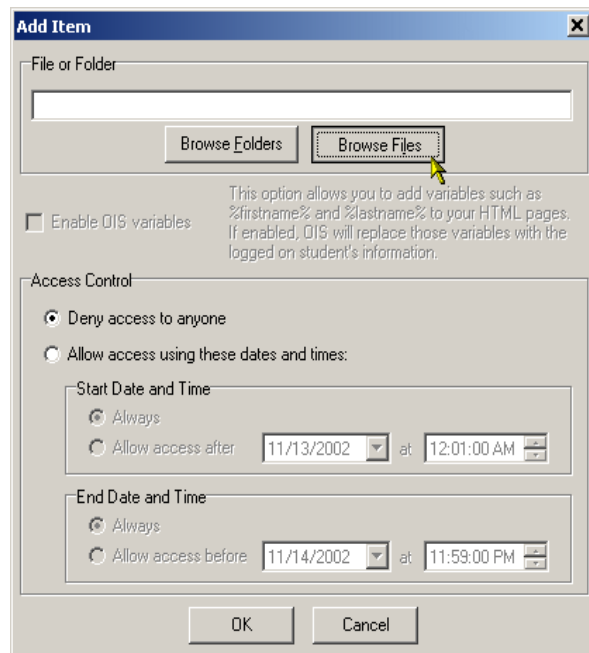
Add Item

File or Folder

Browse Folders

Browse Files

Enable OIS variables

This option allows you to add variables such as %firstname% and %lastname% to your HTML pages. If enabled, OIS will replace those variables with the logged on student's information.

Access Control

Deny access to anyone

Allow access using these dates and times:

Start Date and Time

Always

Allow access after 11/13/2002 at 12:01:00 AM

End Date and Time

Always

Allow access before 11/14/2002 at 11:59:00 PM

OK

Cancel